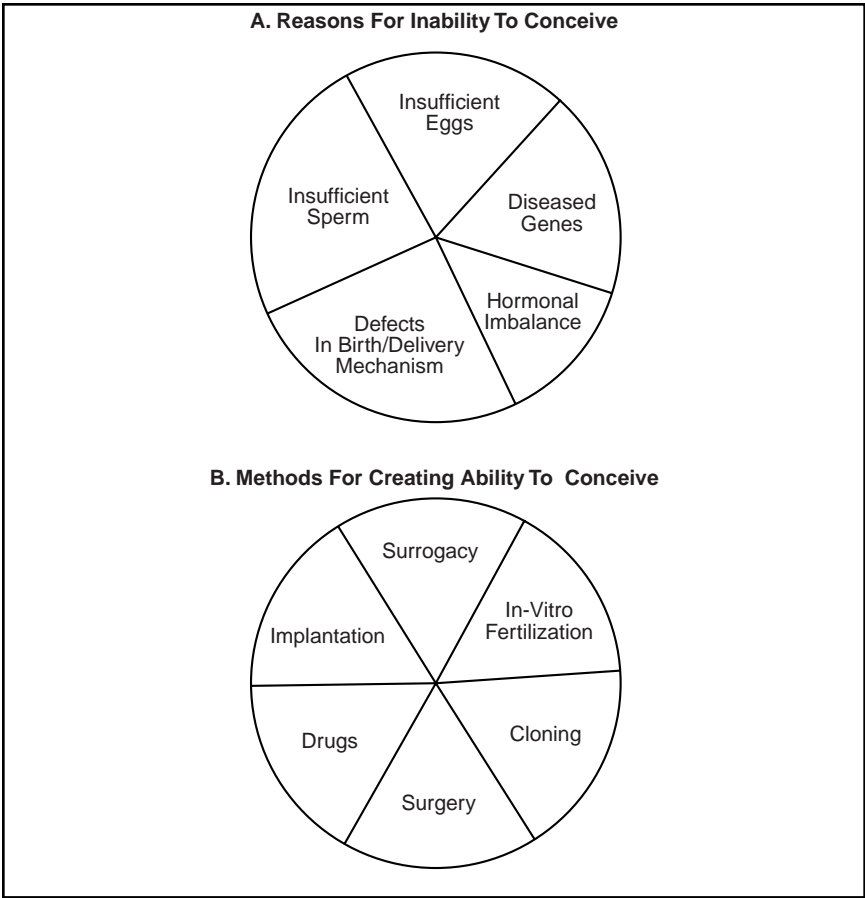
A. Reasons For Inability To Conceive

Insufficient Eggs

Diseased Genes

Hormonal Imbalance

Defects In Birth/Delivery Mechanism

Insufficient Sperm

B. Methods For Creating Ability To Conceive

Surrogacy

In-Vitro Fertilization

Cloning

Surgery

Drugs

Implantation